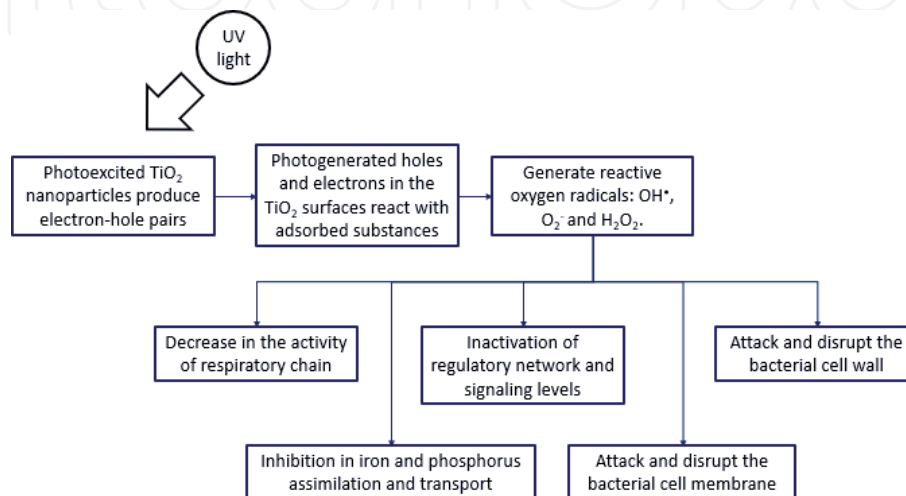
UV light

Photoexcited $TiO_2$ nanoparticles produce electron-hole pairs

Photogenerated holes and electrons in the $TiO_2$ surfaces react with adsorbed substances

Generate reactive oxygen radicals: $OH^{\bullet}$, $O_2^-$ and $H_2O_2$.

Decrease in the activity of respiratory chain

Inactivation of regulatory network and signaling levels

Attack and disrupt the bacterial cell wall

Inhibition in iron and phosphorus assimilation and transport

Attack and disrupt the bacterial cell membrane